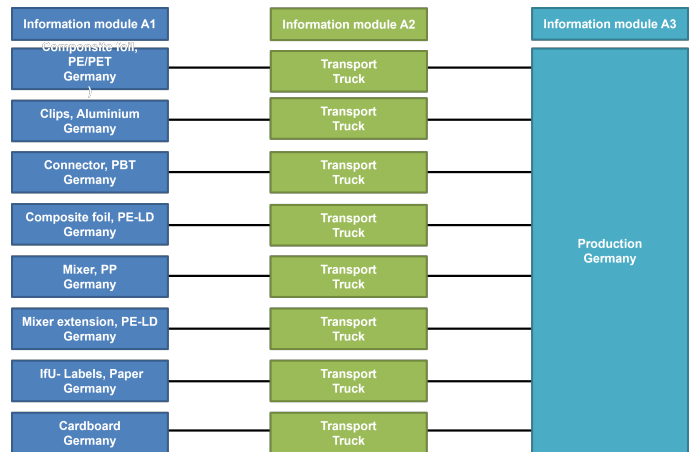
Information module A1

Information module A2

Information module A3

Composite foil, PE/PET Germany

Transport Truck

Clips, Aluminium Germany

Transport Truck

Connector, PBT Germany

Transport Truck

Composite foil, PE-LD Germany

Transport Truck

Mixer, PP Germany

Transport Truck

Mixer extension, PE-LD Germany

Transport Truck

IfU- Labels, Paper Germany

Transport Truck

Cardboard Germany

Transport Truck

Production Germany